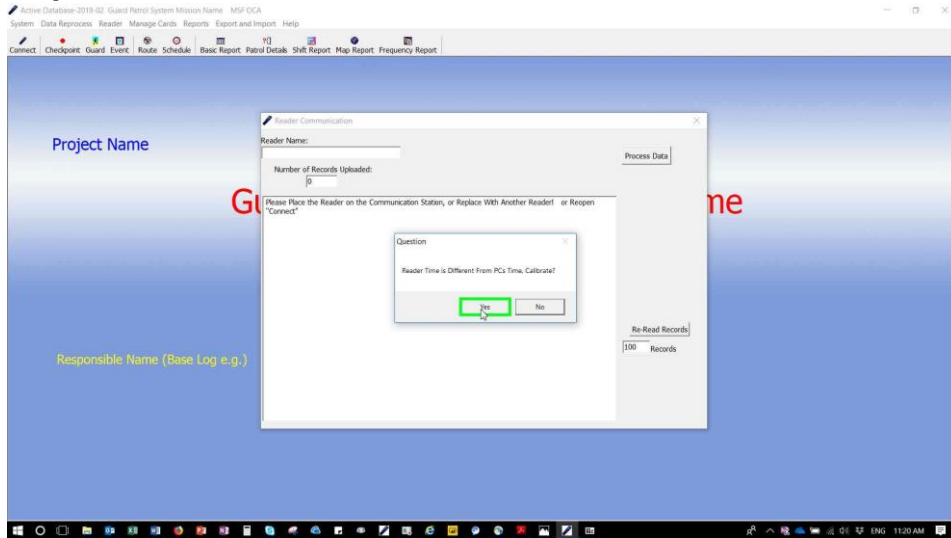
Active Database-2019-02 Guard Patrol System Mission Name MSF OCA
System Data Reprocess Reader Manage Cards Reports Export and Import Help
Connect Checkpoint Guard Event Route Schedule Basic Report Patrol Details Shift Report Map Report Frequency Report

Project Name

Gu

me

Responsible Name (Base Log e.g.)

Reader Communication

Reader Name:

Number of Records Uploaded:

0

Process Data

Please Place the Reader on the Communication Station, or Replace With Another Reader! or Reopen "Connect"

Question

Reader Time is Different From PCs Time, Calibrate?

Yes No

Re-Read Records

100 Records

ENG 11:20 AM